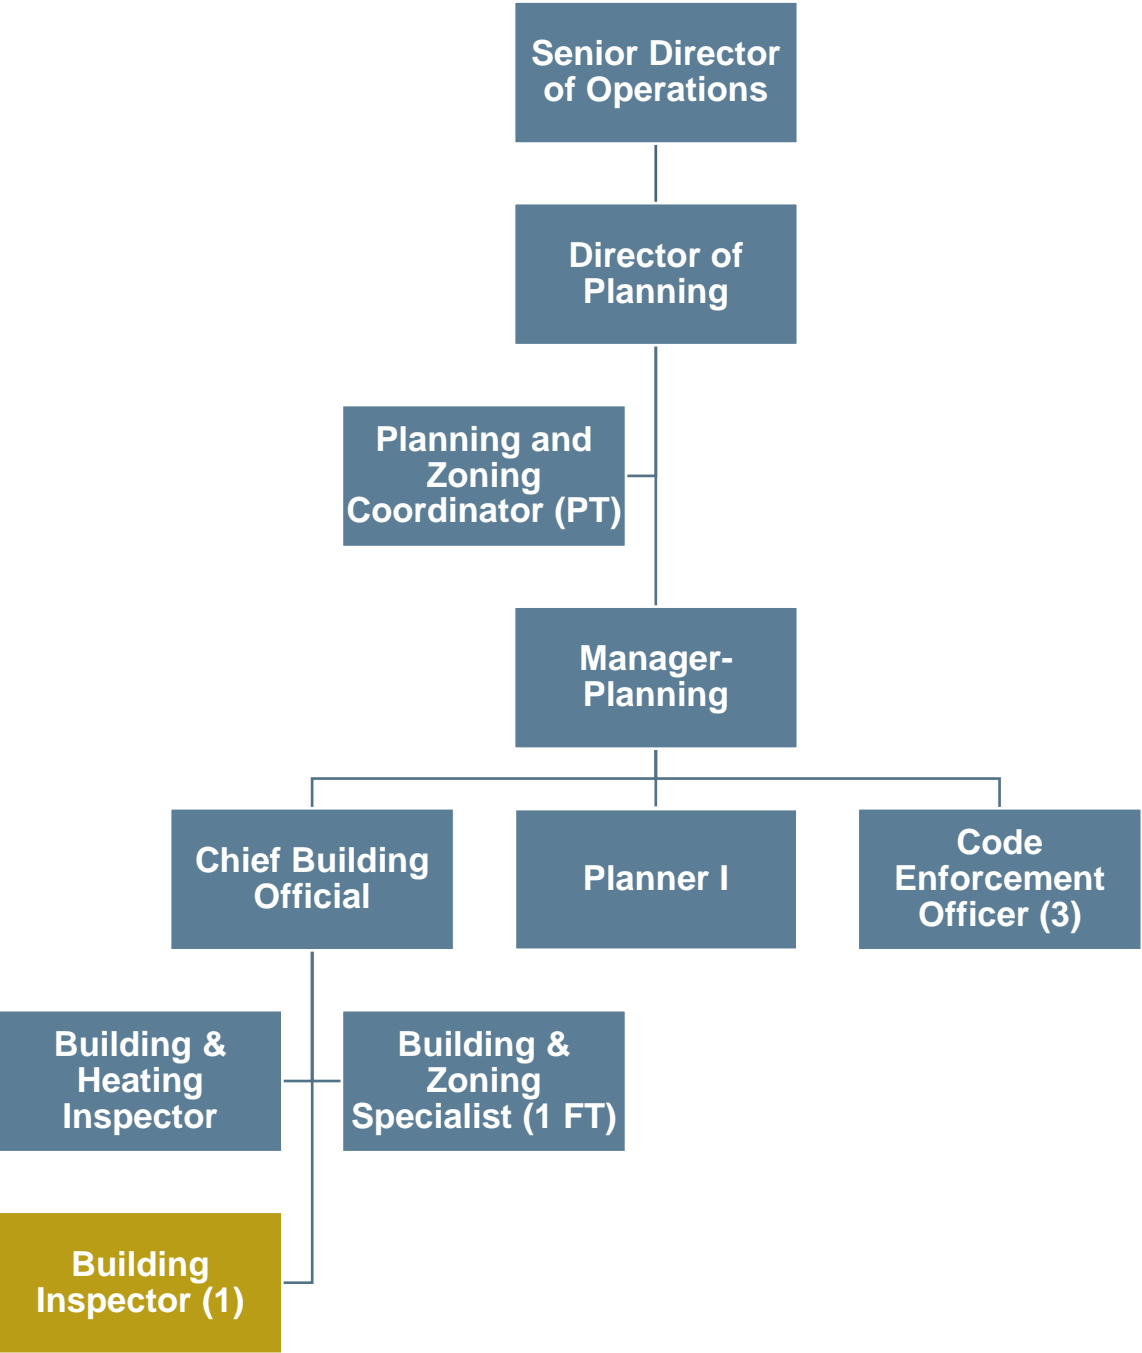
Senior Director of Operations

Director of Planning

Planning and Zoning Coordinator (PT)

Manager-Planning

Chief Building Official

Planner I

Code Enforcement Officer (3)

Building & Heating Inspector

Building & Zoning Specialist (1 FT)

Building Inspector (1)